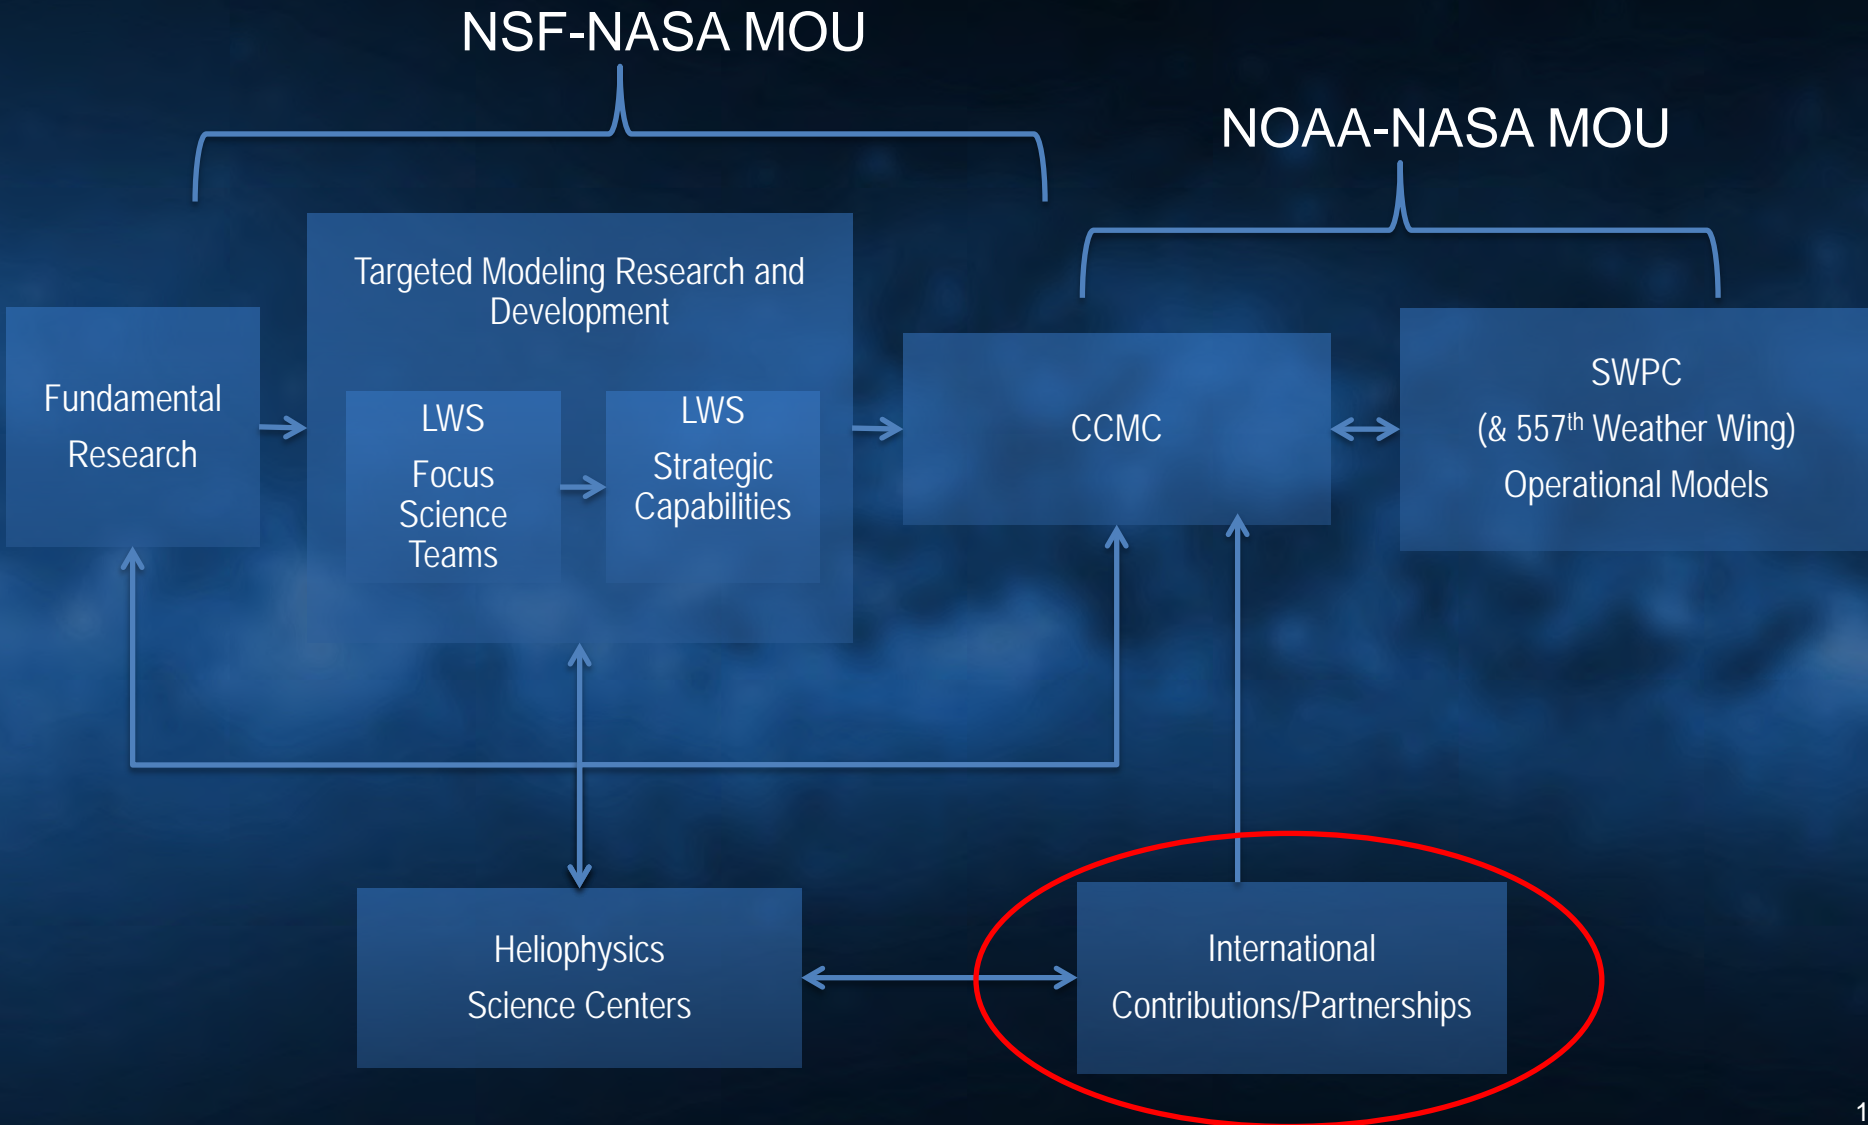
NSF-NASA MOU

NOAA-NASA MOU

Fundamental Research

Targeted Modeling Research and Development

LWS Focus Science Teams

LWS Strategic Capabilities

CCMC

SWPC (& 557$^{th}$ Weather Wing) Operational Models

Heliophysics Science Centers

International Contributions/Partnerships

1